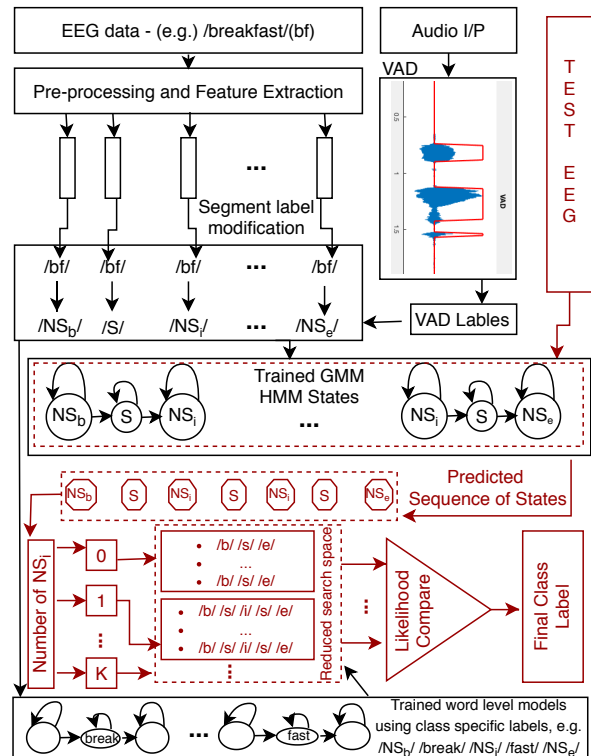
EEG data - (e.g.) /breakfast/(bf)

Audio I/P

VAD

0.5

1

1.5

VAD

TEST EEG

Pre-processing and Feature Extraction

...

Segment label modification

/bf/ /bf/ /bf/ ... /bf/

$/NS_b/$ /S/ $/NS_i/$ ... $/NS_e/$

VAD Lables

Trained GMM HMM States

$NS_b$ S $NS_i$ ... $NS_i$ S $NS_e$

Predicted Sequence of States

$NS_b$ S $NS_i$ S $NS_i$ S $NS_e$

Number of $NS_i$

0

1

...

K

• /b/ /s/ /e/
...
• /b/ /s/ /e/

• /b/ /s/ /i/ /s/ /e/
• ...
• /b/ /s/ /i/ /s/ /e/

...

Reduced search space

...

Likelihood Compare

Final Class Label

break ... fast

Trained word level models using class specific labels, e.g. $/NS_b/$ /break/ $/NS_i/$ /fast/ $/NS_e/$